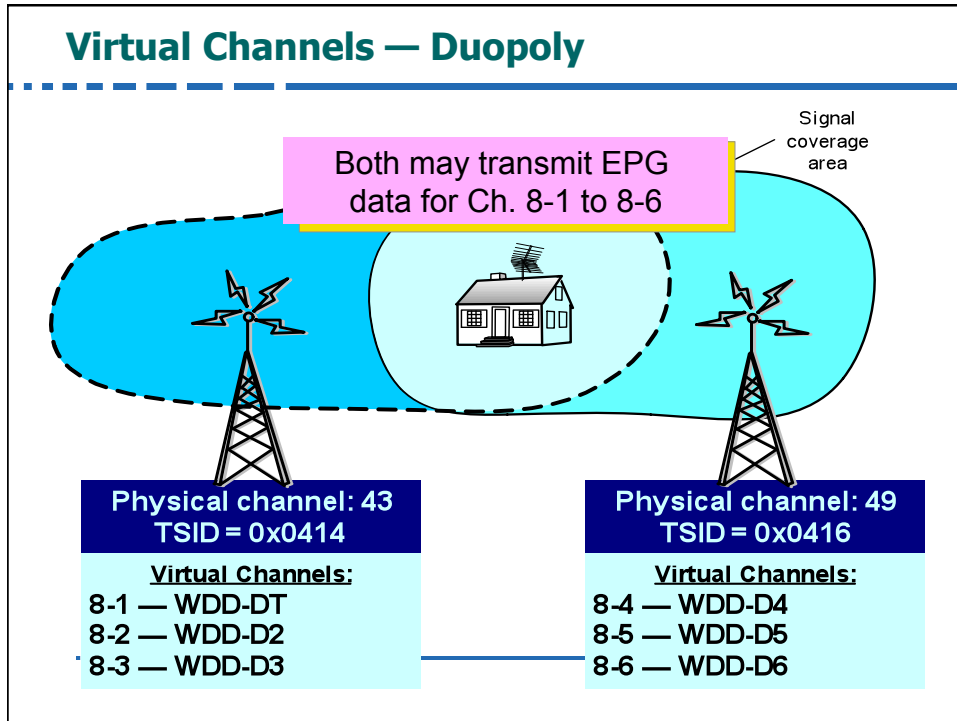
Virtual Channels — Duopoly

Signal coverage area

Both may transmit EPG data for Ch. 8-1 to 8-6

Physical channel: 43
TSID = 0x0414

Virtual Channels:
8-1 — WDD-DT
8-2 — WDD-D2
8-3 — WDD-D3

Physical channel: 49
TSID = 0x0416

Virtual Channels:
8-4 — WDD-D4
8-5 — WDD-D5
8-6 — WDD-D6